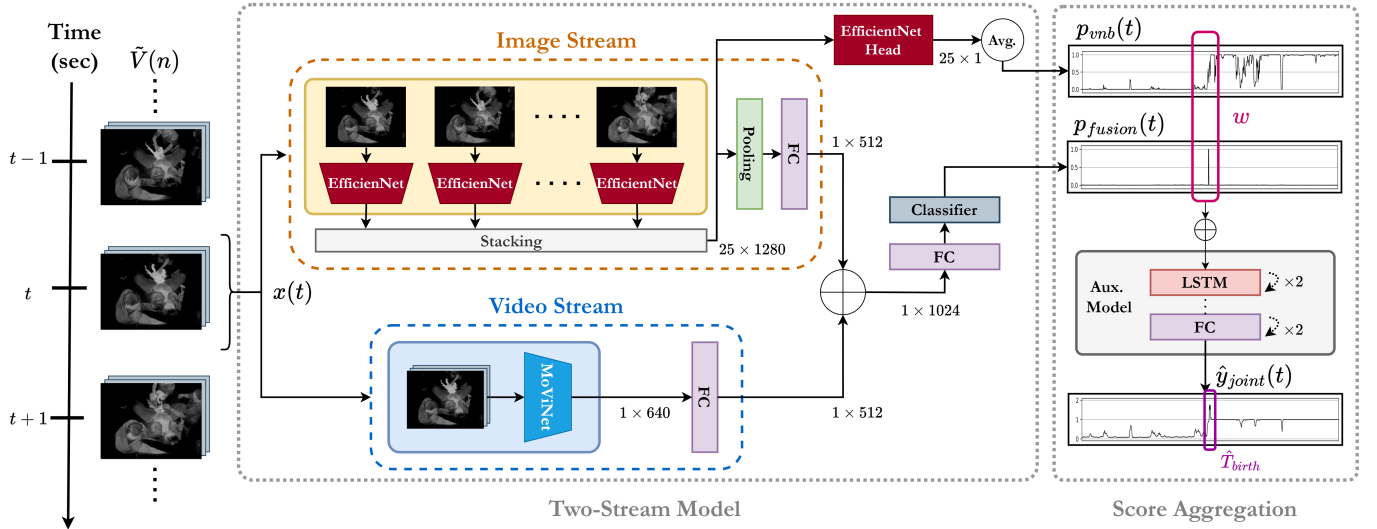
Time (sec)

$\tilde{V}(n)$

$t-1$

$t$

$t+1$

$x(t)$

Image Stream

EfficienNet

EfficienNet

EfficientNet

Stacking

$25 \times 1280$

Pooling

FC

$1 \times 512$

EfficientNet Head

$25 \times 1$

Avg.

Video Stream

MoViNet

$1 \times 640$

FC

$1 \times 512$

$1 \times 1024$

FC

Classifier

Two-Stream Model

$p_{vnb}(t)$

1.0

0.5

0.0

$w$

$p_{fusion}(t)$

1.0

0.5

0.0

Aux. Model

LSTM

$\times 2$

FC

$\times 2$

$\hat{y}_{joint}(t)$

2

1

0

$\hat{T}_{birth}$

Score Aggregation